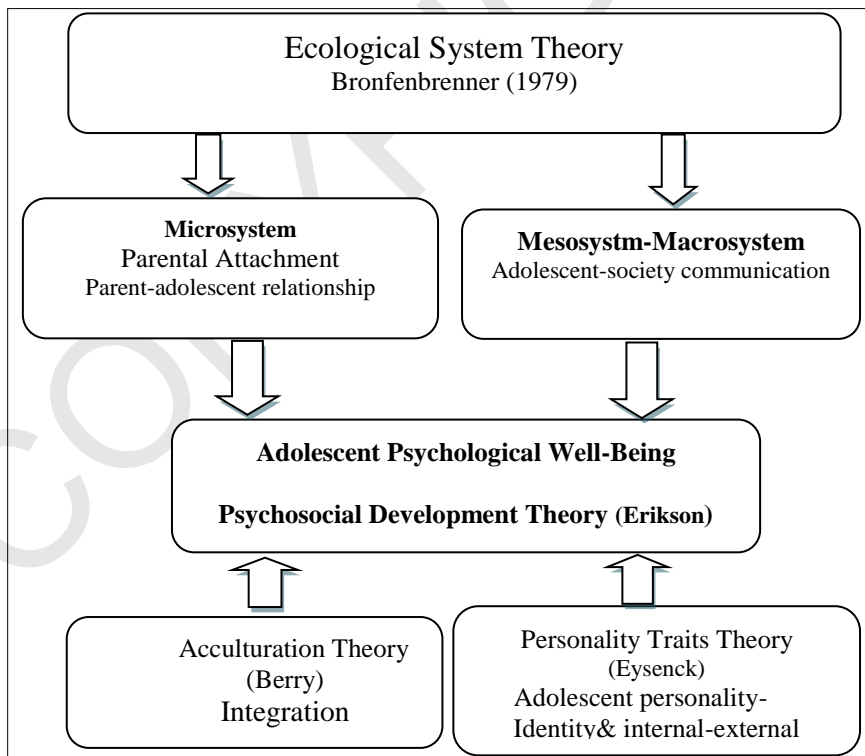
Ecological System Theory
Bronfenbrenner (1979)

**Microsystem**
Parental Attachment
Parent-adolescent relationship

**Mesosystm-Macrosystem**
Adolescent-society communication

**Adolescent Psychological Well-Being**

**Psychosocial Development Theory (Erikson)**

Acculturation Theory
(Berry)
Integration

Personality Traits Theory
(Eysenck)
Adolescent personality-
Identity& internal-external